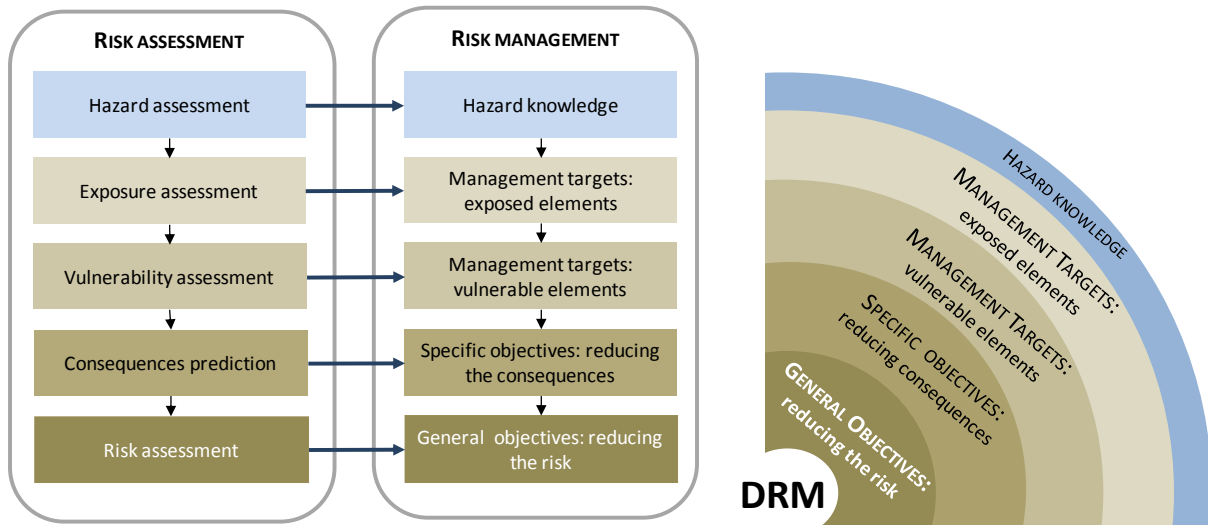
RISK ASSESSMENT

Hazard assessment

Exposure assessment

Vulnerability assessment

Consequences prediction

Risk assessment

RISK MANAGEMENT

Hazard knowledge

Management targets: exposed elements

Management targets: vulnerable elements

Specific objectives: reducing the consequences

General objectives: reducing the risk

HAZARD KNOWLEDGE

MANAGEMENT TARGETS: exposed elements

MANAGEMENT TARGETS: vulnerable elements

SPECIFIC OBJECTIVES: reducing consequences

GENERAL OBJECTIVES: reducing the risk

DRM